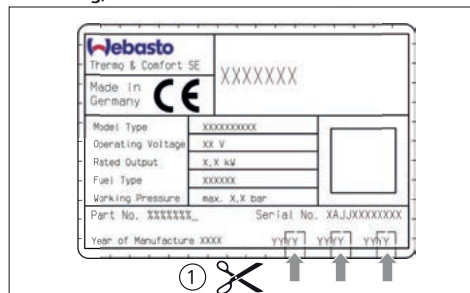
Webasto
Thermo & Comfort SE
XXXXXXX
Made in Germany
CE

| Model Type | XXXXXXXXXX |
|---|---|
| Operating Voltage | XX V |
| Rated Output | X,X kW |
| Fuel Type | XXXXXX |
| Working Pressure | max. X,X bar |

Part No. XXXXXXX_ Serial No. XAJJXXXXXXXX
Year of Manufacture XXXX YYYY YYYY YYYY
①